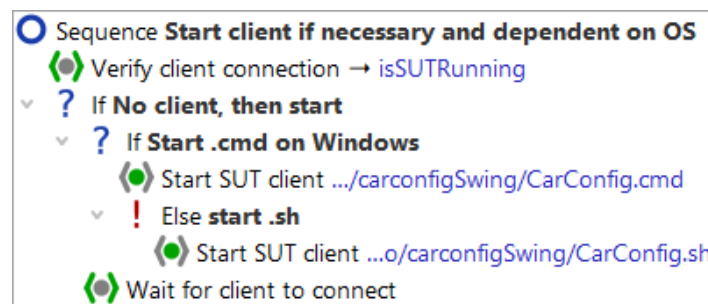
Sequence **Start client if necessary and dependent on OS**
Verify client connection → isSUTRunning
If **No client, then start**
If **Start .cmd on Windows**
Start SUT client .../carconfigSwing/CarConfig.cmd
Else **start .sh**
Start SUT client ...o/carconfigSwing/CarConfig.sh
Wait for client to connect